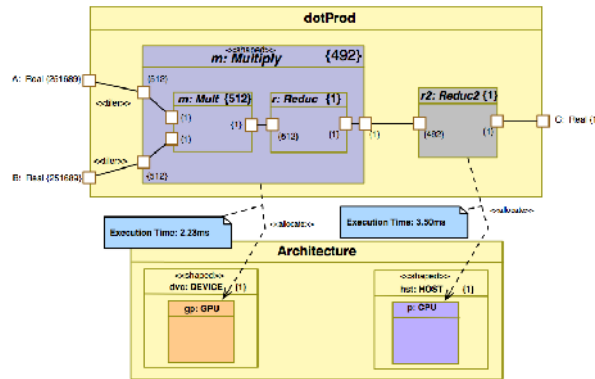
dotProd

m: Multiply {492}

A: Real [251689]

{512}

m: Mult {512}

r: Reduc {1}

{1}

{1}

{1}

{512}

{1}

r2: Reduc2 {1}

{492}

{1}

C: Real {}

B: Real [251689]

{512}

Execution Time: 2.23ms

«allocate»

Execution Time: 3.50ms

«allocate»

Architecture

dvc: DEVICE {1}

gp: GPU

hst: HOST {1}

p: CPU